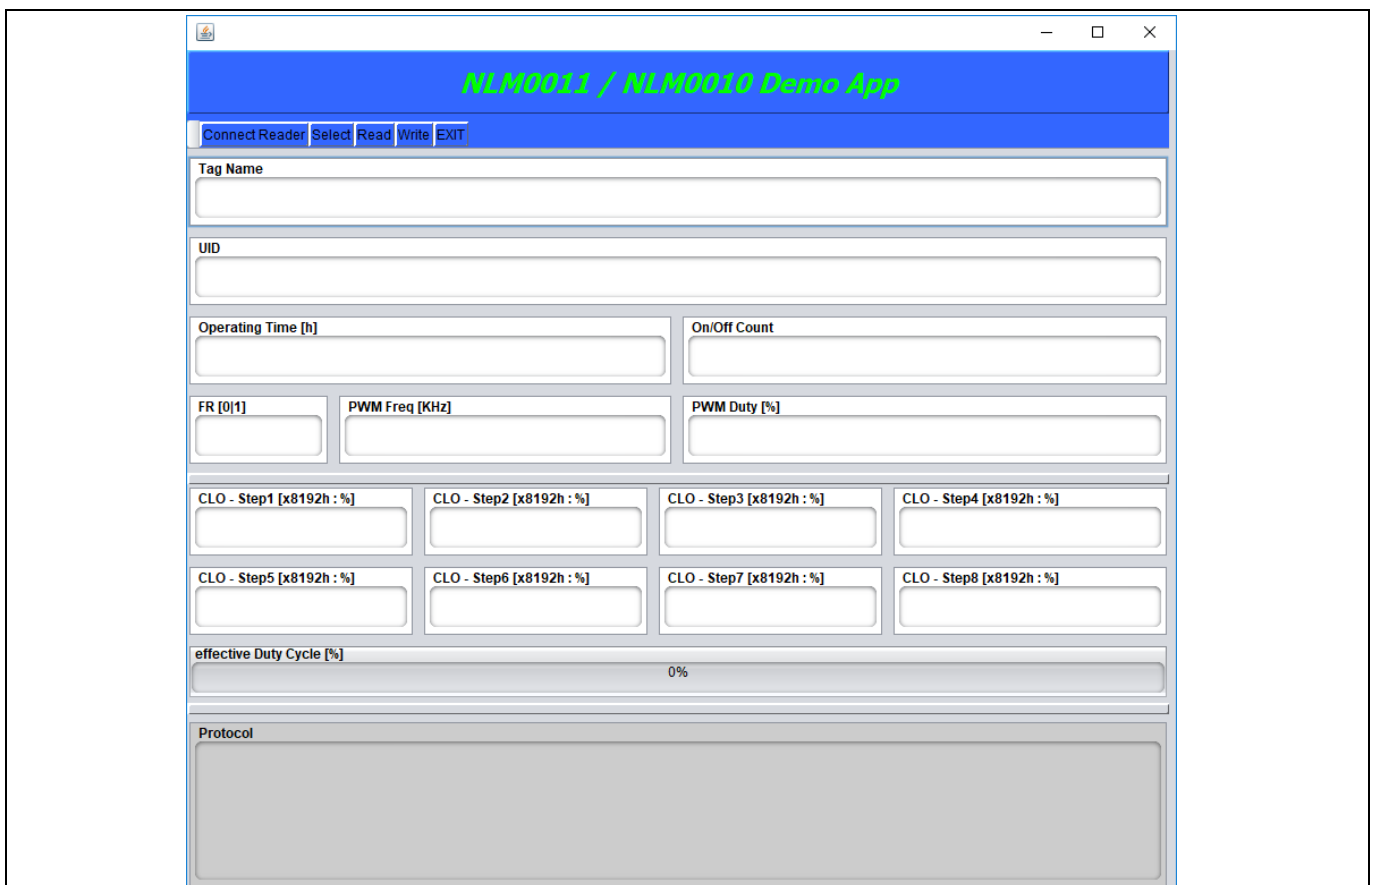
NLM0011 / NLM0010 Demo App

Connect Reader Select Read Write EXIT

Tag Name

UID

Operating Time [h]

On/Off Count

FR [0|1]

PWM Freq [KHz]

PWM Duty [%]

CLO - Step1 [x8192h : %]

CLO - Step2 [x8192h : %]

CLO - Step3 [x8192h : %]

CLO - Step4 [x8192h : %]

CLO - Step5 [x8192h : %]

CLO - Step6 [x8192h : %]

CLO - Step7 [x8192h : %]

CLO - Step8 [x8192h : %]

effective Duty Cycle [%]

0%

Protocol